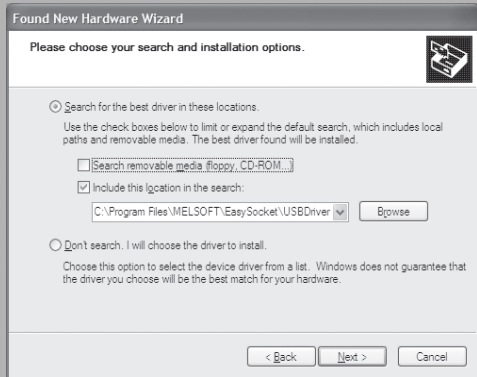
Found New Hardware Wizard

Please choose your search and installation options.

Search for the best driver in these locations.

Use the check boxes below to limit or expand the default search, which includes local paths and removable media. The best driver found will be installed.

Search removable media (floppy, CD-ROM...)

Include this location in the search:

C:\Program Files\MELSOFT\EasySocket\USBDriver

Browse

Don't search. I will choose the driver to install.

Choose this option to select the device driver from a list. Windows does not guarantee that the driver you choose will be the best match for your hardware.

< Back

Next >

Cancel